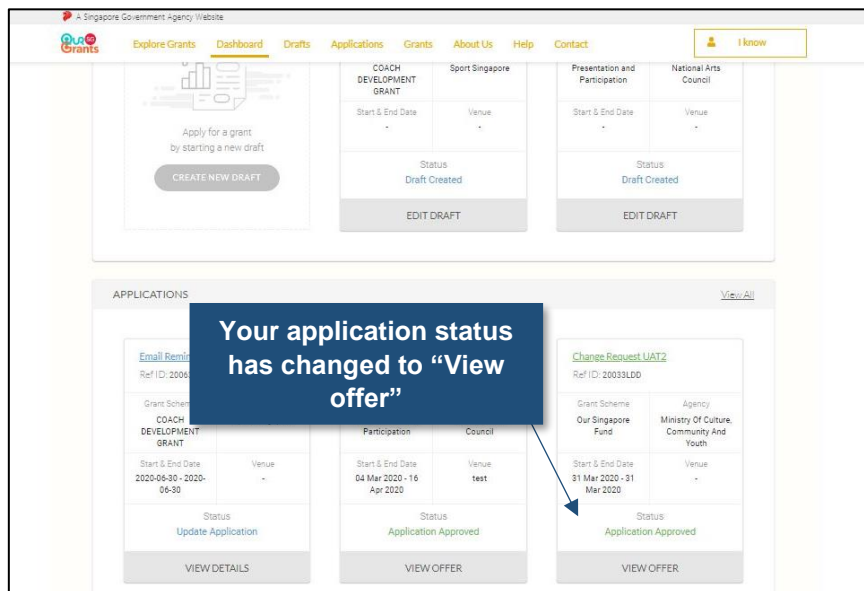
A Singapore Government Agency Website

Our SG Grants

Explore Grants Dashboard Drafts Applications Grants About Us Help Contact

I know

Apply for a grant by starting a new draft

CREATE NEW DRAFT

COACH DEVELOPMENT GRANT

Sport Singapore

Start & End Date
-

Venue
-

Status
Draft Created

EDIT DRAFT

Presentation and Participation

National Arts Council

Start & End Date
-

Venue
-

Status
Draft Created

EDIT DRAFT

APPLICATIONS

View All

Your application status has changed to "View offer"

Email Remin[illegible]

Ref ID: 2006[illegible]

Grant Scheme
COACH DEVELOPMENT GRANT

Start & End Date
2020-06-30 - 2020-06-30

Venue
-

Status
Update Application

VIEW DETAILS

Participation

Council

Start & End Date
04 Mar 2020 - 16 Apr 2020

Venue
test

Status
Application Approved

VIEW OFFER

Change Request UAT2

Ref ID: 20033LDD

Grant Scheme
Our Singapore Fund

Agency
Ministry Of Culture, Community And Youth

Start & End Date
31 Mar 2020 - 31 Mar 2020

Venue
-

Status
Application Approved

VIEW OFFER